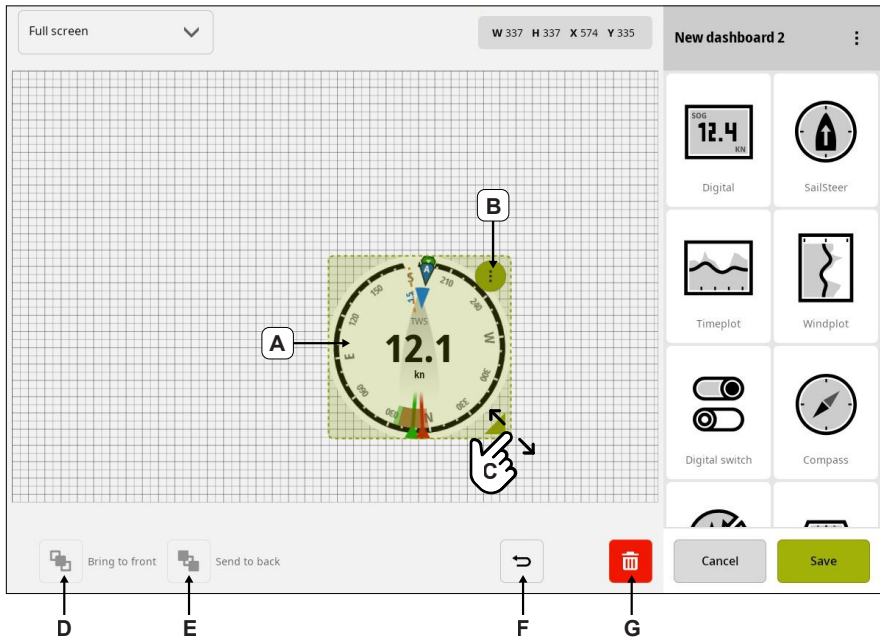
Full screen

W 337 H 337 X 574 Y 335

New dashboard 2

SOG 12.4 KN

Digital

SailSteer

Timeplot

Windplot

Digital switch

Compass

B

A

210

150

120

E

090

030

N

330

300

W

TWS

12.1

kn

C

Bring to front

Send to back

Cancel

Save

D

E

F

G